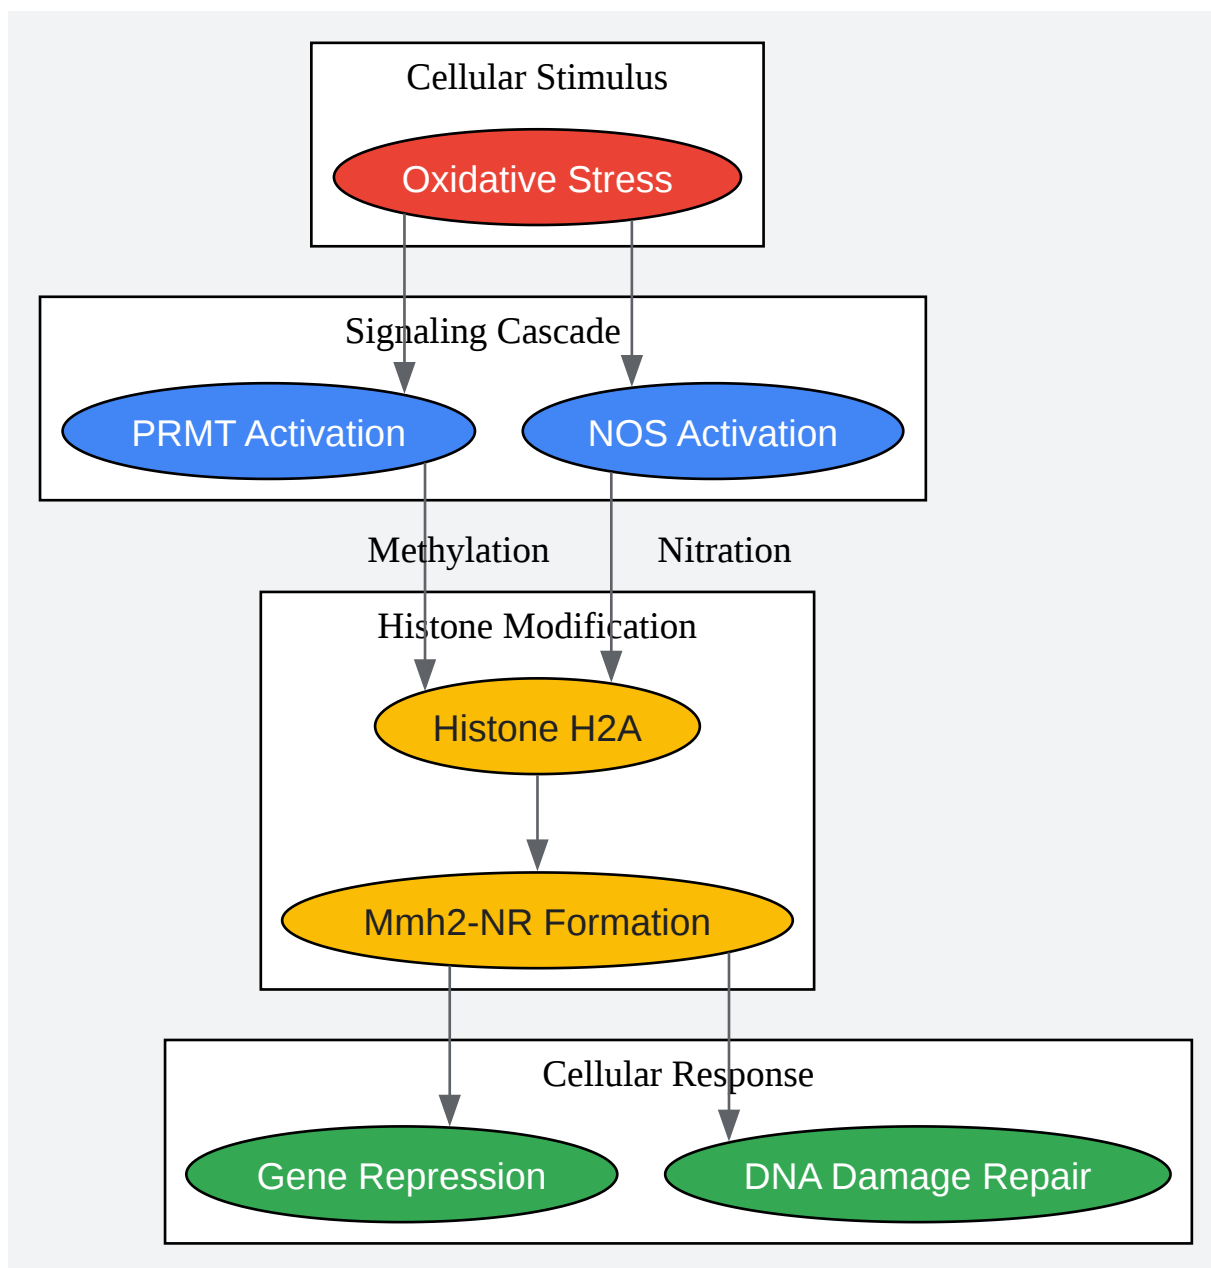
Cellular Stimulus

Oxidative Stress

Signaling Cascade

PRMT Activation

NOS Activation

Methylation

Nitration

Histone Modification

Histone H2A

Mmh2-NR Formation

Cellular Response

Gene Repression

DNA Damage Repair